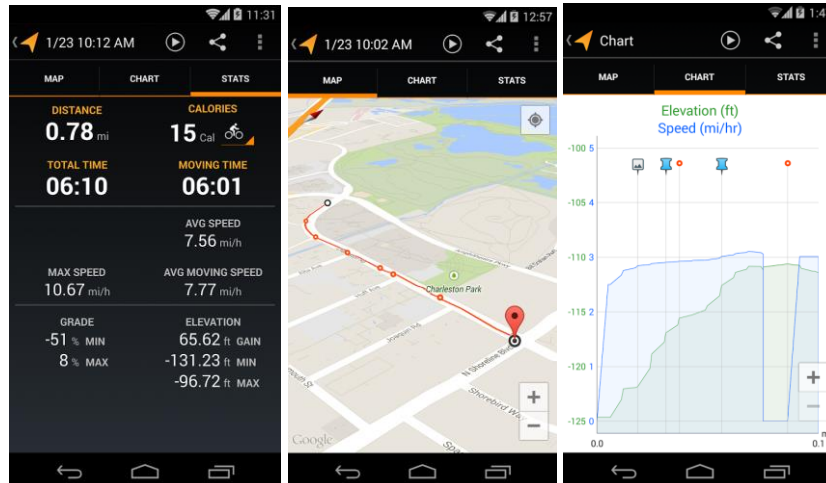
11:31

1/23 10:12 AM

MAP CHART STATS

DISTANCE
0.78 mi

CALORIES
15 Cal

TOTAL TIME
06:10

MOVING TIME
06:01

AVG SPEED
7.56 mi/h

MAX SPEED
10.67 mi/h

AVG MOVING SPEED
7.77 mi/h

GRADE
-51 % MIN
8 % MAX

ELEVATION
65.62 ft GAIN
-131.23 ft MIN
-96.72 ft MAX

12:57

1/23 10:02 AM

MAP CHART STATS

Charleston Park

N Shoreline Blvd

Shorebird Wa

Google

+
−

1:4

Chart

MAP CHART STATS

Elevation (ft)
Speed (mi/hr)

-100 5
-105 4
-110 3
-115 2
-120 1
-125 0

0.0
0.1

+
−